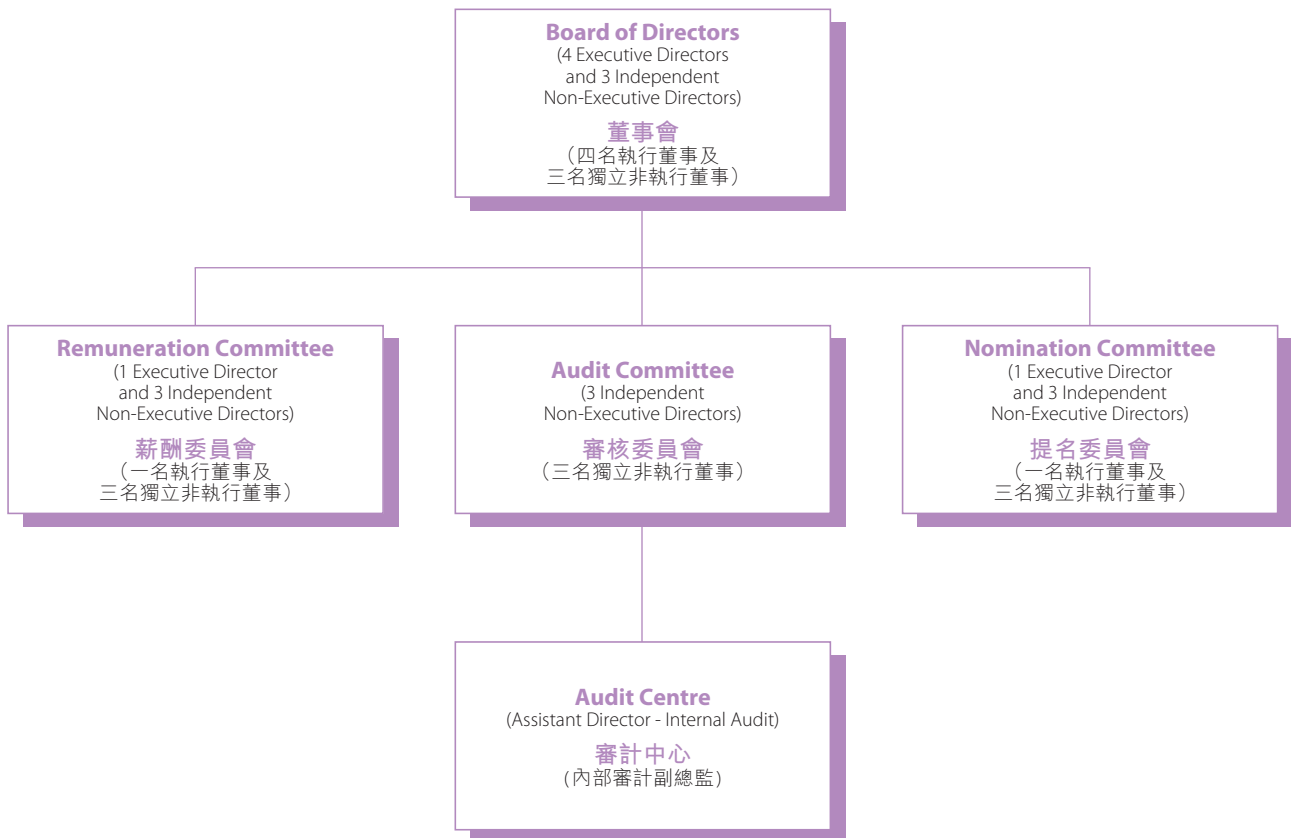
Board of Directors
(4 Executive Directors and 3 Independent Non-Executive Directors)
董事會
(四名執行董事及三名獨立非執行董事)

Remuneration Committee
(1 Executive Director and 3 Independent Non-Executive Directors)
薪酬委員會
(一名執行董事及三名獨立非執行董事)

Audit Committee
(3 Independent Non-Executive Directors)
審核委員會
(三名獨立非執行董事)

Nomination Committee
(1 Executive Director and 3 Independent Non-Executive Directors)
提名委員會
(一名執行董事及三名獨立非執行董事)

Audit Centre
(Assistant Director - Internal Audit)
審計中心
(內部審計副總監)